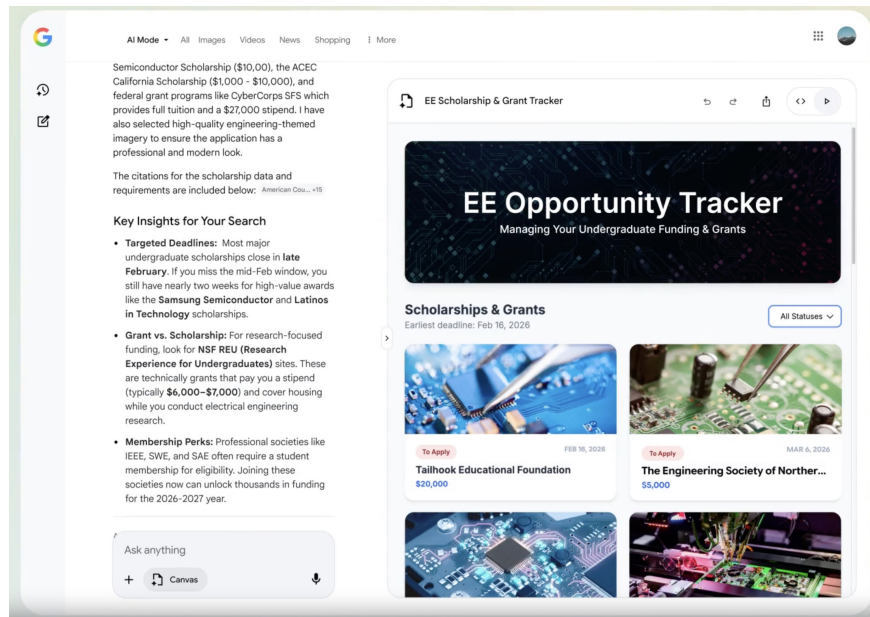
G

AI Mode ▾ All Images Videos News Shopping ⋮ More

Semiconductor Scholarship ($10,00), the ACEC California Scholarship ($1,000 - $10,000), and federal grant programs like CyberCorps SFS which provides full tuition and a $27,000 stipend. I have also selected high-quality engineering-themed imagery to ensure the application has a professional and modern look.

The citations for the scholarship data and requirements are included below: American Cou... +15

Key Insights for Your Search

- **Targeted Deadlines:** Most major undergraduate scholarships close in **late February**. If you miss the mid-Feb window, you still have nearly two weeks for high-value awards like the **Samsung Semiconductor** and **Latinos in Technology** scholarships.
- **Grant vs. Scholarship:** For research-focused funding, look for **NSF REU (Research Experience for Undergraduates)** sites. These are technically grants that pay you a stipend (typically **$6,000–$7,000**) and cover housing while you conduct electrical engineering research.
- **Membership Perks:** Professional societies like IEEE, SWE, and SAE often require a student membership for eligibility. Joining these societies now can unlock thousands in funding for the 2026-2027 year.

Ask anything

+ Canvas

EE Scholarship & Grant Tracker

EE Opportunity Tracker
Managing Your Undergraduate Funding & Grants

Scholarships & Grants
Earliest deadline: Feb 16, 2026

All Statuses

To Apply FEB 16, 2026
Tailhook Educational Foundation
$20,000

To Apply MAR 6, 2026
The Engineering Society of Norther...
$5,000